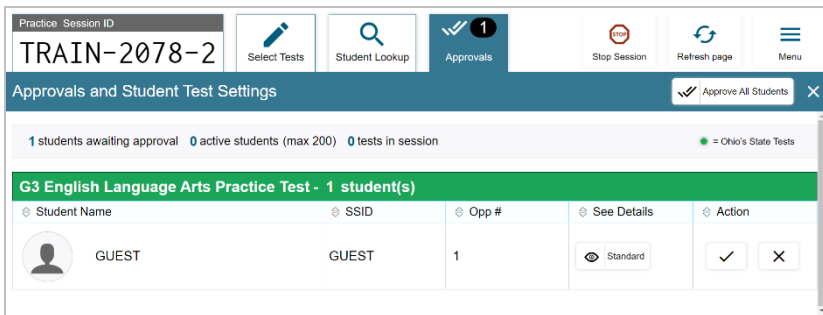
Practice Session ID
TRAIN-2078-2

Select Tests
Student Lookup
1
Approvals
STOP
Stop Session
Refresh page
Menu

Approvals and Student Test Settings
Approve All Students

1 students awaiting approval 0 active students (max 200) 0 tests in session
= Ohio's State Tests

G3 English Language Arts Practice Test - 1 student(s)

| Student Name | SSID | Opp # | See Details | Action |
|---|---|---|---|---|
| GUEST | GUEST | 1 | Standard | |